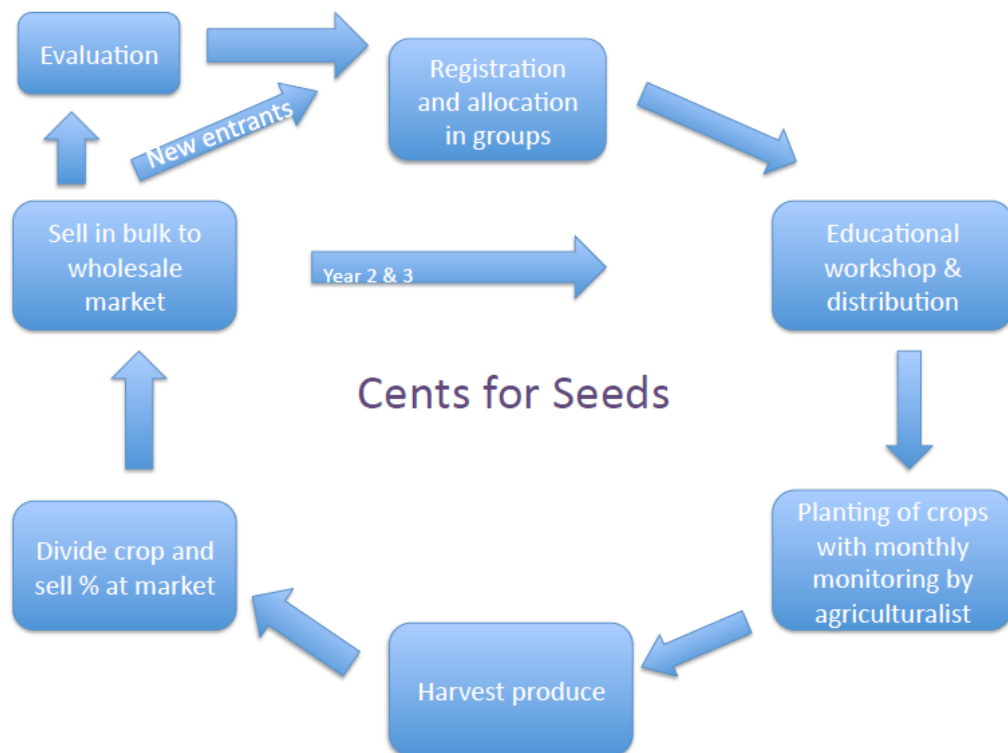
Evaluation

New entrants

Registration and allocation in groups

Educational workshop & distribution

Planting of crops with monthly monitoring by agriculturalist

Harvest produce

Divide crop and sell % at market

Sell in bulk to wholesale market

Year 2 & 3

Cents for Seeds